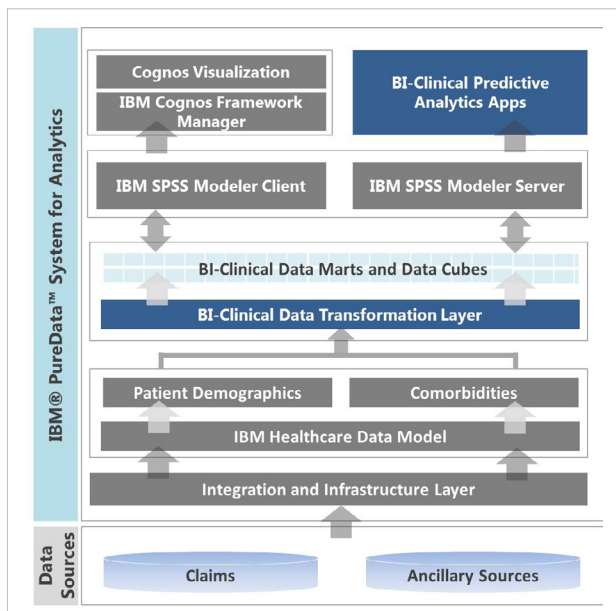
IBM® PureData™ System for Analytics

Cognos Visualization

IBM Cognos Framework Manager

BI-Clinical Predictive Analytics Apps

IBM SPSS Modeler Client

IBM SPSS Modeler Server

BI-Clinical Data Marts and Data Cubes

BI-Clinical Data Transformation Layer

Patient Demographics

Comorbidities

IBM Healthcare Data Model

Integration and Infrastructure Layer

Data Sources

Claims

Ancillary Sources